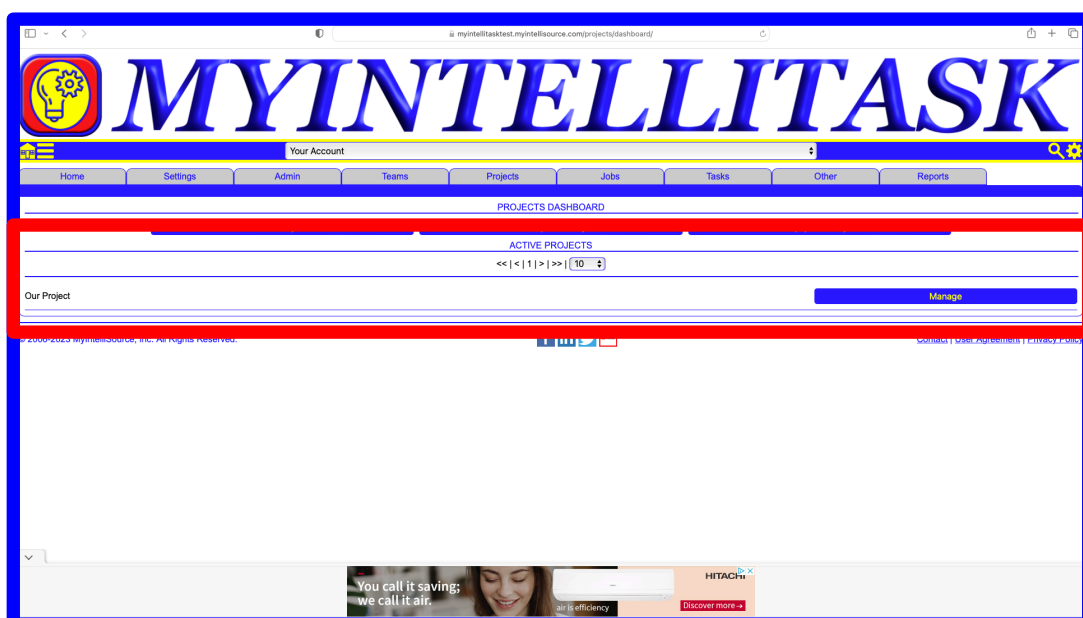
myintellitasktest.myintellisource.com/projects/dashboard/

MYINTELLITASK

Your Account

Home | Settings | Admin | Teams | Projects | Jobs | Tasks | Other | Reports

PROJECTS DASHBOARD

ACTIVE PROJECTS

<< | < | 1 | > | >> | 10

Our Project

Manage

© 2006-2023 MyIntelliSource, Inc. All Rights Reserved.

Contact | User Agreement | Privacy Policy

You call it saving; we call it air.

air is efficiency

HITACHI

Discover more →